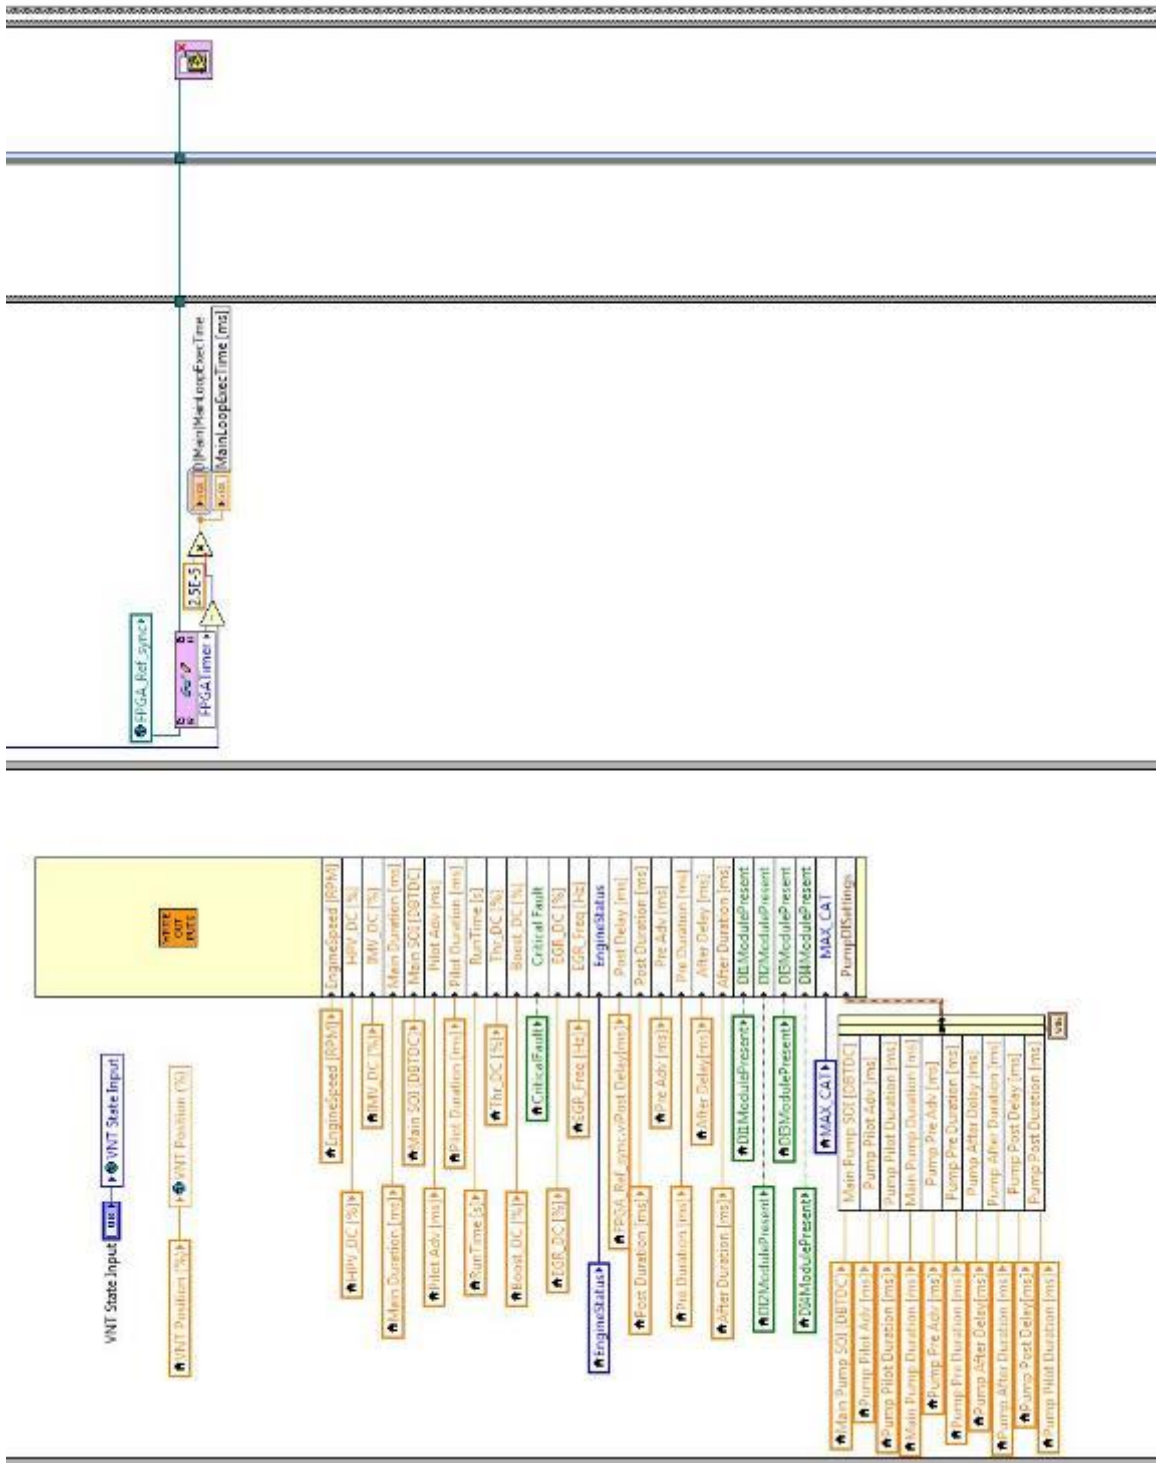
FPGA_Ref_sync
FPGA Timer
2.5E-5
D|Main|MainLoopExecTime
MainLoopExecTime [ms]

WRITE OUTPUTS
EngineSpeed [RPM]
HPV_DC [%]
IMV_DC [%]
Main Duration [ms]
Main SOI [DBTDC]
Pilot Adv [ms]
Pilot Duration [ms]
RunTime [s]
Thr_DC [%]
Boost_DC [%]
Critical Fault
EGR_DC [%]
EGR_Freq [Hz]
EngineStatus
Post Delay [ms]
Post Duration [ms]
Pre Adv [ms]
Pre Duration [ms]
After Delay [ms]
After Duration [ms]
DI1ModulePresent
DI2ModulePresent
DI3ModulePresent
DI4ModulePresent
MAX_CAT
PumpDISettings

VNT State Input
VNT State Input
VNT Position [%]
VNT Position [%]

EngineSpeed [RPM]
HPV_DC [%]
IMV_DC [%]
Main Duration [ms]
Main SOI [DBTDC]
Pilot Adv [ms]
Pilot Duration [ms]
RunTime [s]
Thr_DC [%]
Boost_DC [%]
CriticalFault
EGR_DC [%]
EGR_Freq [Hz]
EngineStatus
FPGA_Ref_sync.vPost Delay[ms]
Post Duration [ms]
Pre Adv [ms]
Pre Duration [ms]
After Delay[ms]
After Duration [ms]
DI1ModulePresent
DI2ModulePresent
DI3ModulePresent
DI4ModulePresent
MAX_CAT

Main Pump SOI [DBTDC]
Pump Pilot Adv [ms]
Pump Pilot Duration [ms]
Main Pump Duration [ms]
Pump Pre Adv [ms]
Pump Pre Duration [ms]
Pump After Delay [ms]
Pump After Duration [ms]
Pump Post Delay [ms]
Pump Post Duration [ms]

Main Pump SOI [DBTDC]
Pump Pilot Adv [ms]
Pump Pilot Duration [ms]
Main Pump Duration [ms]
Pump Pre Adv [ms]
Pump Pre Duration [ms]
Pump After Delay [ms]
Pump After Duration [ms]
Pump Post Delay[ms]
Pump Post Duration [ms]